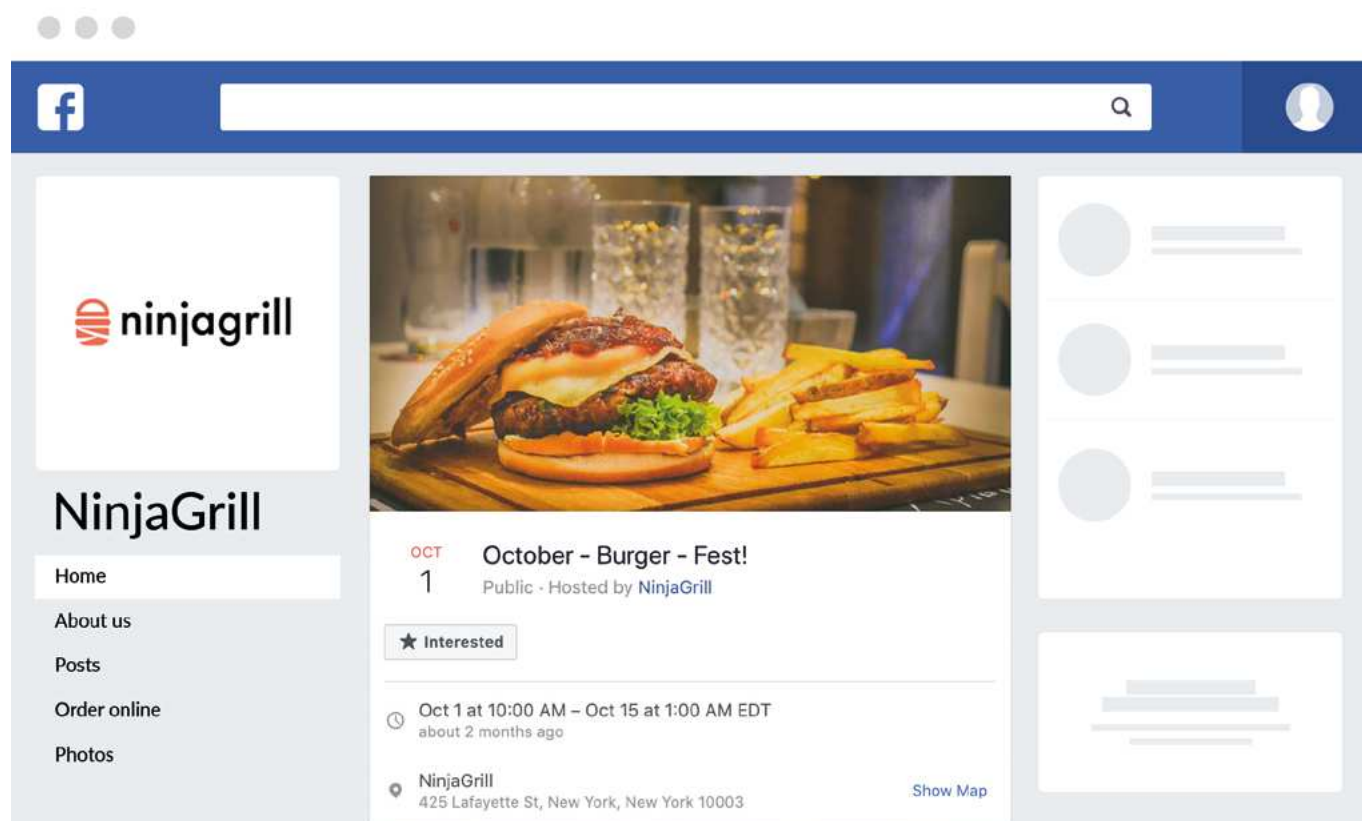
f

ninjagrill

NinjaGrill

Home
About us
Posts
Order online
Photos

OCT
1

October - Burger - Fest!
Public · Hosted by NinjaGrill

Interested

Oct 1 at 10:00 AM – Oct 15 at 1:00 AM EDT
about 2 months ago

NinjaGrill
425 Lafayette St, New York, New York 10003

Show Map